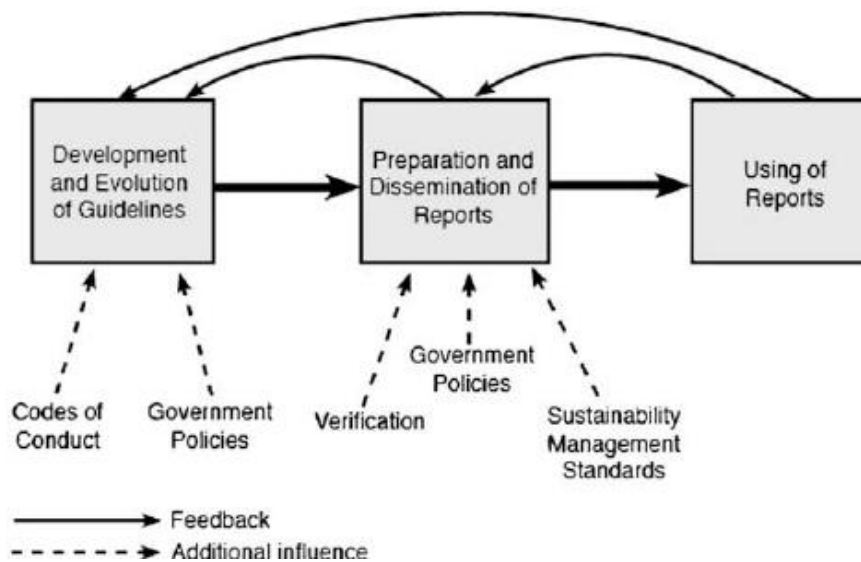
Development and Evolution of Guidelines

Preparation and Dissemination of Reports

Using of Reports

Codes of Conduct

Government Policies

Verification

Government Policies

Sustainability Management Standards

Feedback

Additional influence